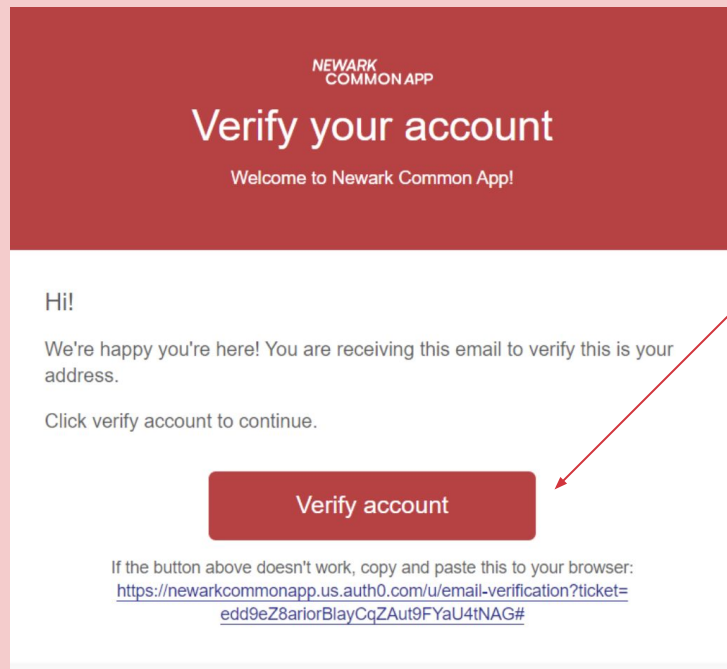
NEWARK
COMMON APP

Verify your account

Welcome to Newark Common App!

Hi!

We're happy you're here! You are receiving this email to verify this is your address.

Click verify account to continue.

Verify account

If the button above doesn't work, copy and paste this to your browser: https://newarkcommonapp.us.auth0.com/u/email-verification?ticket=edd9eZ8ariorBlayCqZAut9FYaU4tNAG#